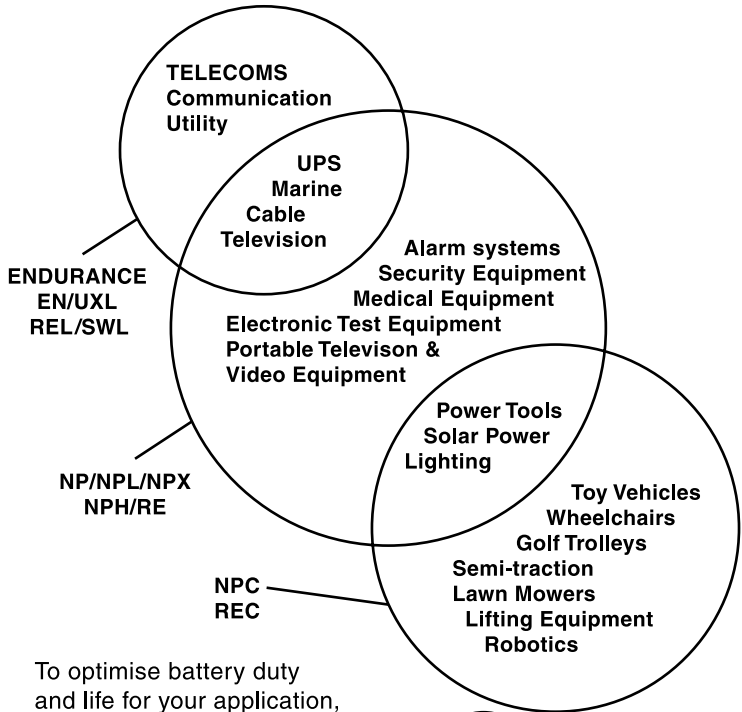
TELECOMS
Communication
Utility

UPS
Marine
Cable
Television

ENDURANCE
EN/UXL
REL/SWL

Alarm systems
Security Equipment
Medical Equipment
Electronic Test Equipment
Portable Televison &
Video Equipment

Power Tools
Solar Power
Lighting

NP/NPL/NPX
NPH/RE

Toy Vehicles
Wheelchairs
Golf Trolleys
Semi-traction
Lawn Mowers
Lifting Equipment
Robotics

NPC
REC

To optimise battery duty and life for your application,